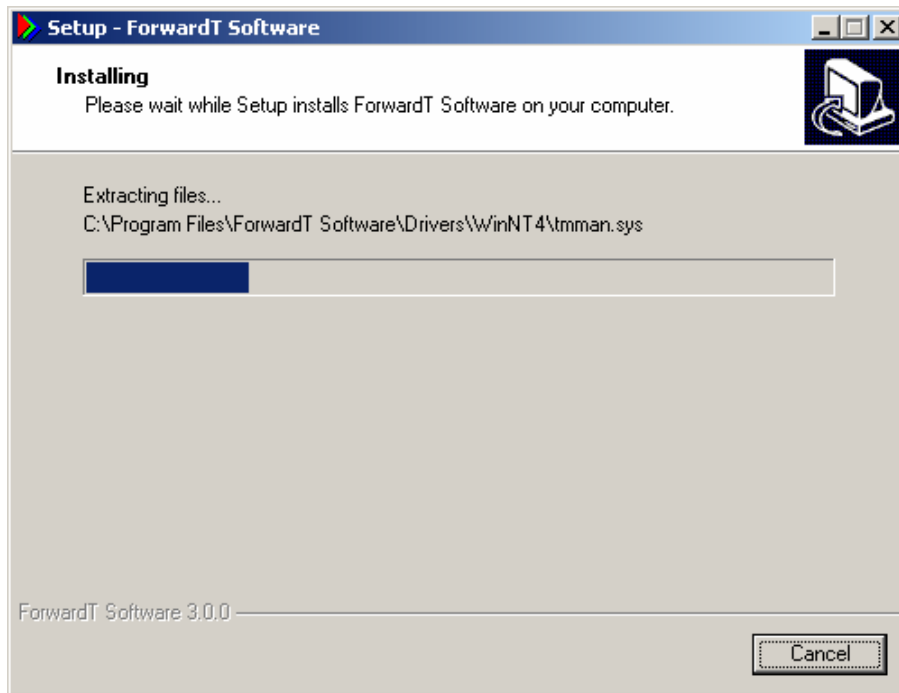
Setup - ForwardT Software

Installing
Please wait while Setup installs ForwardT Software on your computer.

Extracting files...
C:\Program Files\ForwardT Software\Drivers\WinNT4\tmman.sys

ForwardT Software 3.0.0

Cancel